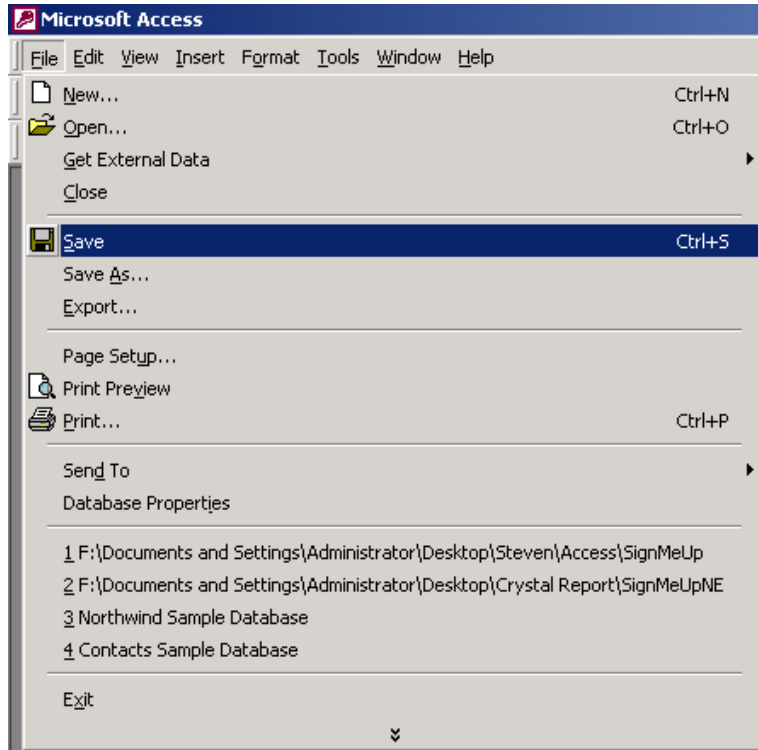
Microsoft Access

File Edit View Insert Format Tools Window Help

New... Ctrl+N
Open... Ctrl+O
Get External Data
Close

Save Ctrl+S
Save As...
Export...

Page Setup...
Print Preview
Print... Ctrl+P

Send To
Database Properties

1 F:\Documents and Settings\Administrator\Desktop\Steven\Access\SignMeUp
2 F:\Documents and Settings\Administrator\Desktop\Crystal Report\SignMeUpNE
3 Northwind Sample Database
4 Contacts Sample Database

Exit